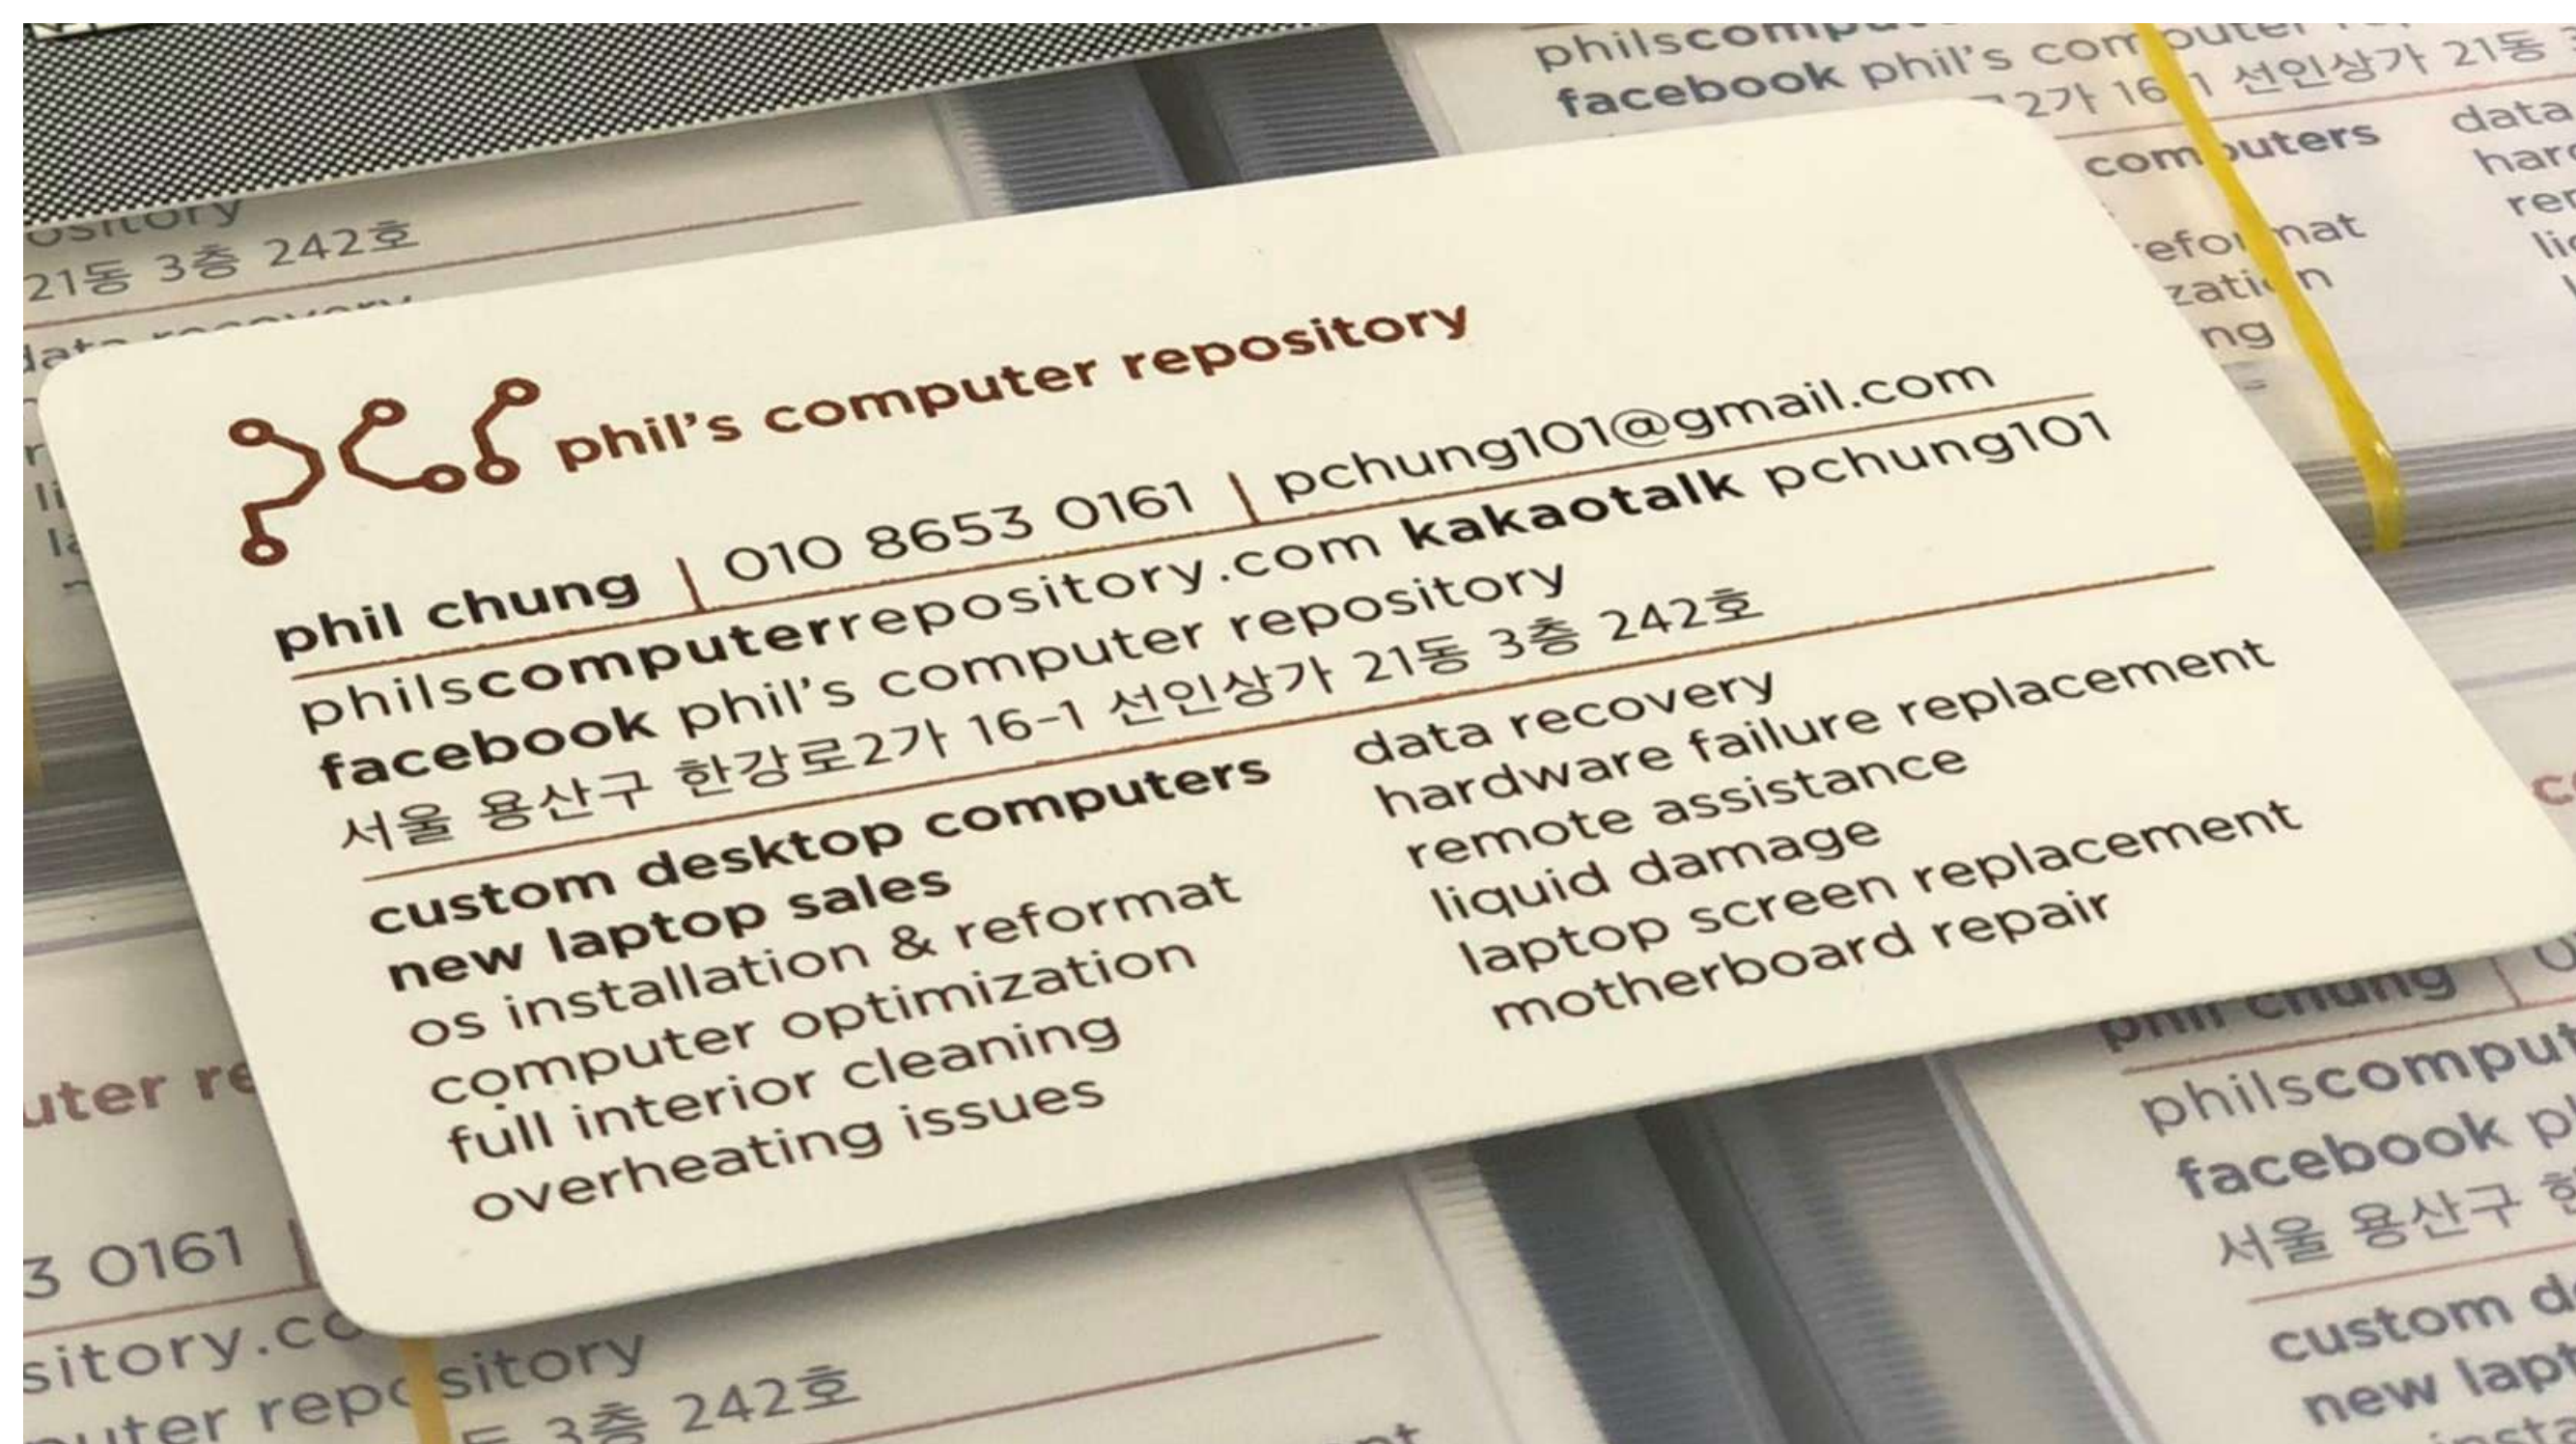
phil's computer repository

phil chung | 010 8653 0161 | pchung101@gmail.com

philscomputerrepository.com kakaotalk pchung101
facebook phil's computer repository
서울 용산구 한강로2가 16-1 선인상가 21동 3층 242호

custom desktop computers
new laptop sales
os installation & reformat
computer optimization
full interior cleaning
overheating issues

data recovery
hardware failure replacement
remote assistance
liquid damage
laptop screen replacement
motherboard repair